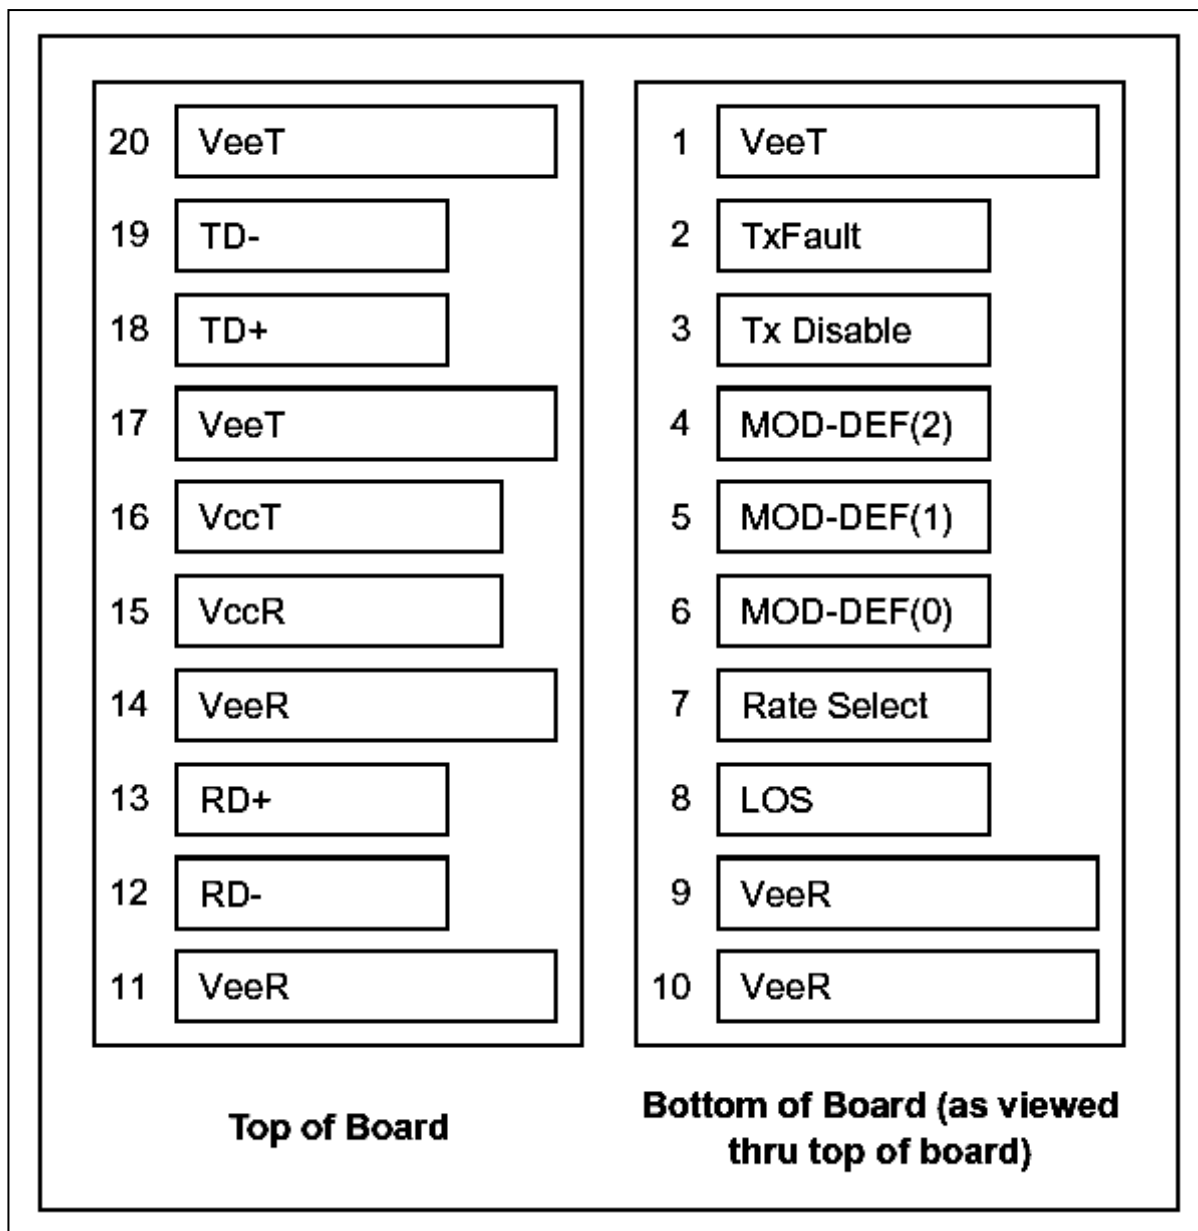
20 VeeT
19 TD-
18 TD+
17 VeeT
16 VccT
15 VccR
14 VeeR
13 RD+
12 RD-
11 VeeR

Top of Board

1 VeeT
2 TxFault
3 Tx Disable
4 MOD-DEF(2)
5 MOD-DEF(1)
6 MOD-DEF(0)
7 Rate Select
8 LOS
9 VeeR
10 VeeR

Bottom of Board (as viewed thru top of board)